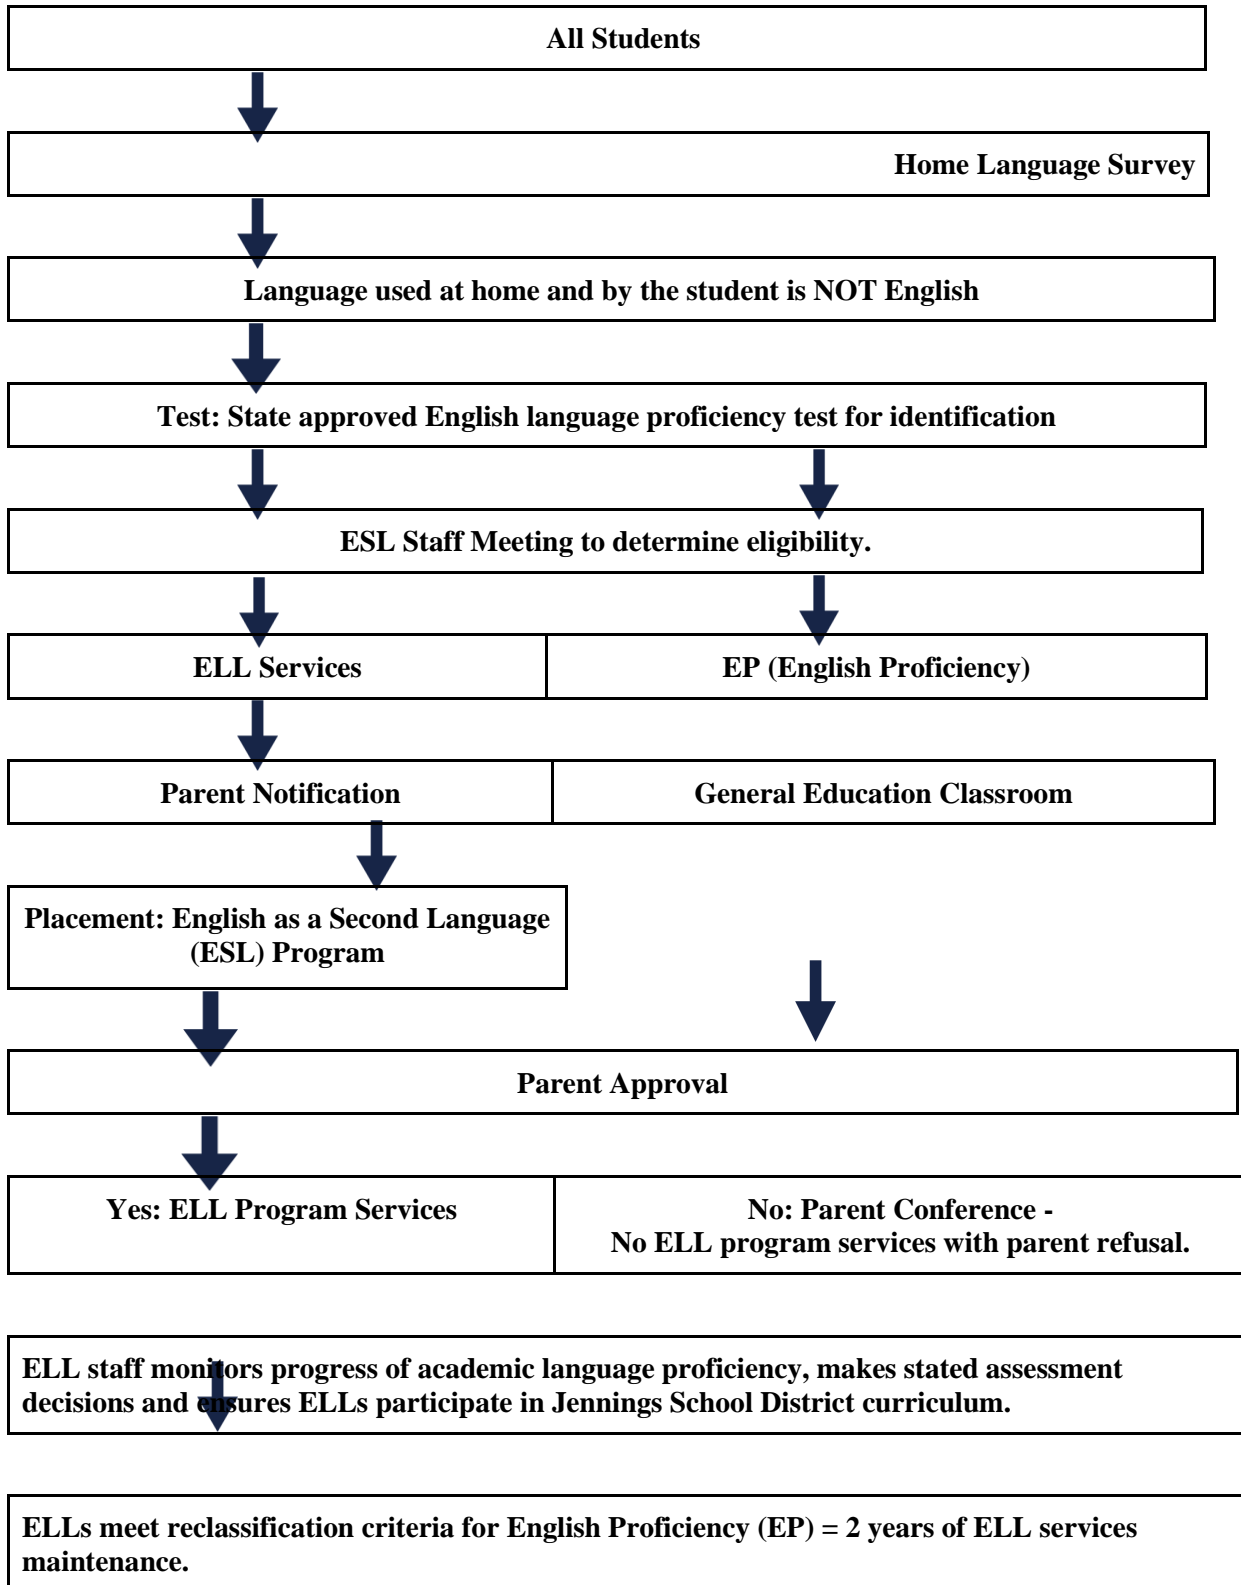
All Students

Home Language Survey

Language used at home and by the student is NOT English

Test: State approved English language proficiency test for identification

ESL Staff Meeting to determine eligibility.

| ELL Services | EP (English Proficiency) |
|---|---|
| Parent Notification | General Education Classroom |

Placement: English as a Second Language (ESL) Program

Parent Approval

| Yes: ELL Program Services | No: Parent Conference - No ELL program services with parent refusal. |
|---|---|

ELL staff monitors progress of academic language proficiency, makes stated assessment decisions and ensures ELLs participate in Jennings School District curriculum.

ELLs meet reclassification criteria for English Proficiency (EP) = 2 years of ELL services maintenance.